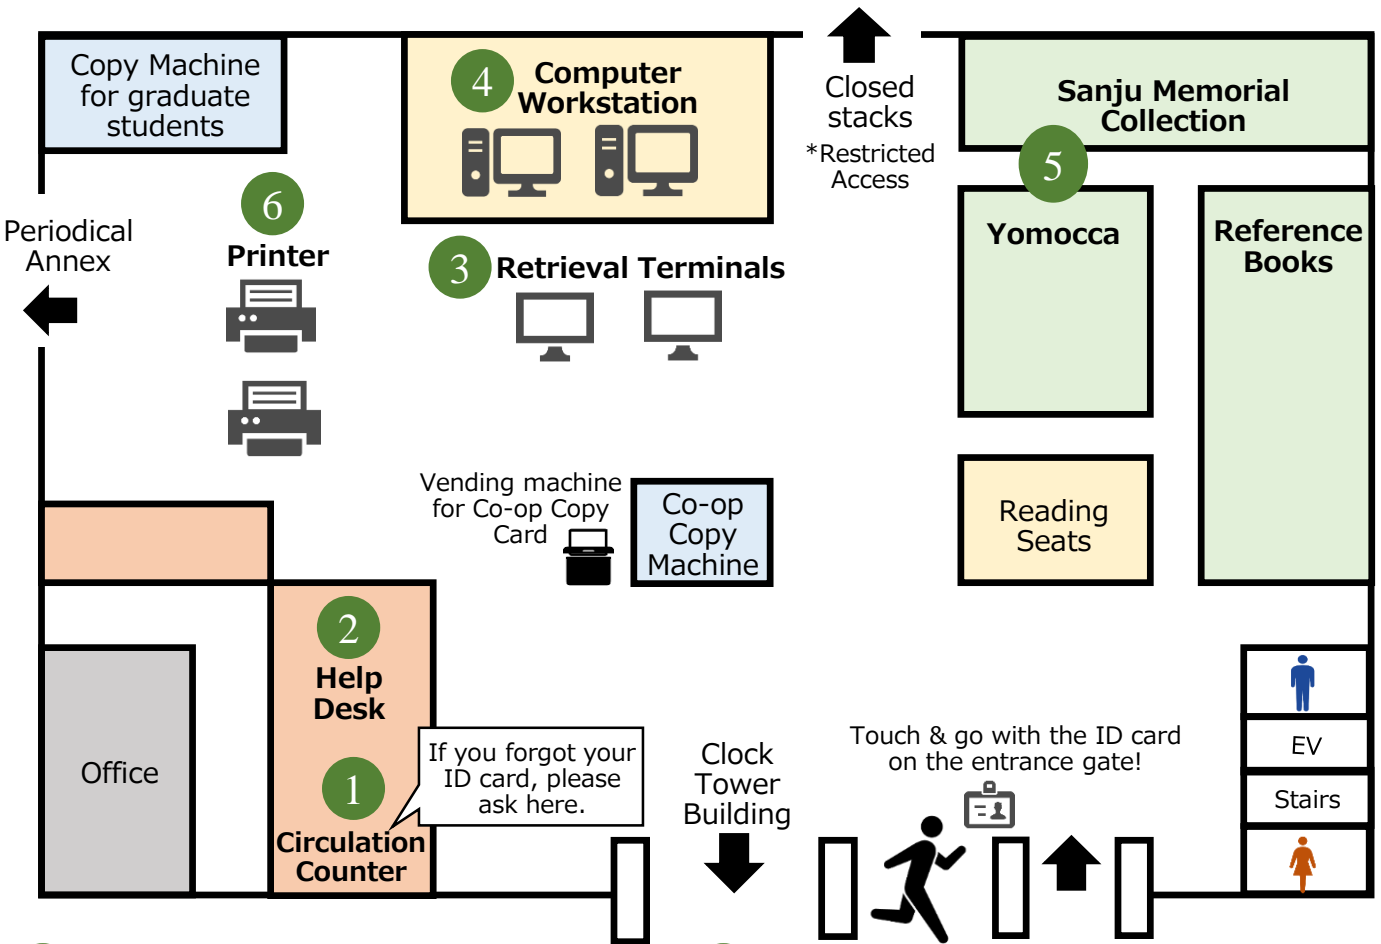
Copy Machine for graduate students

4 Computer Workstation

Closed stacks
*Restricted Access

Sanju Memorial Collection

5

Yomocca

Reference Books

Periodical Annex

6 Printer

3 Retrieval Terminals

Vending machine for Co-op Copy Card

Co-op Copy Machine

Reading Seats

2 Help Desk

Office

1 Circulation Counter

If you forgot your ID card, please ask here.

Clock Tower Building

Touch & go with the ID card on the entrance gate!

EV

Stairs